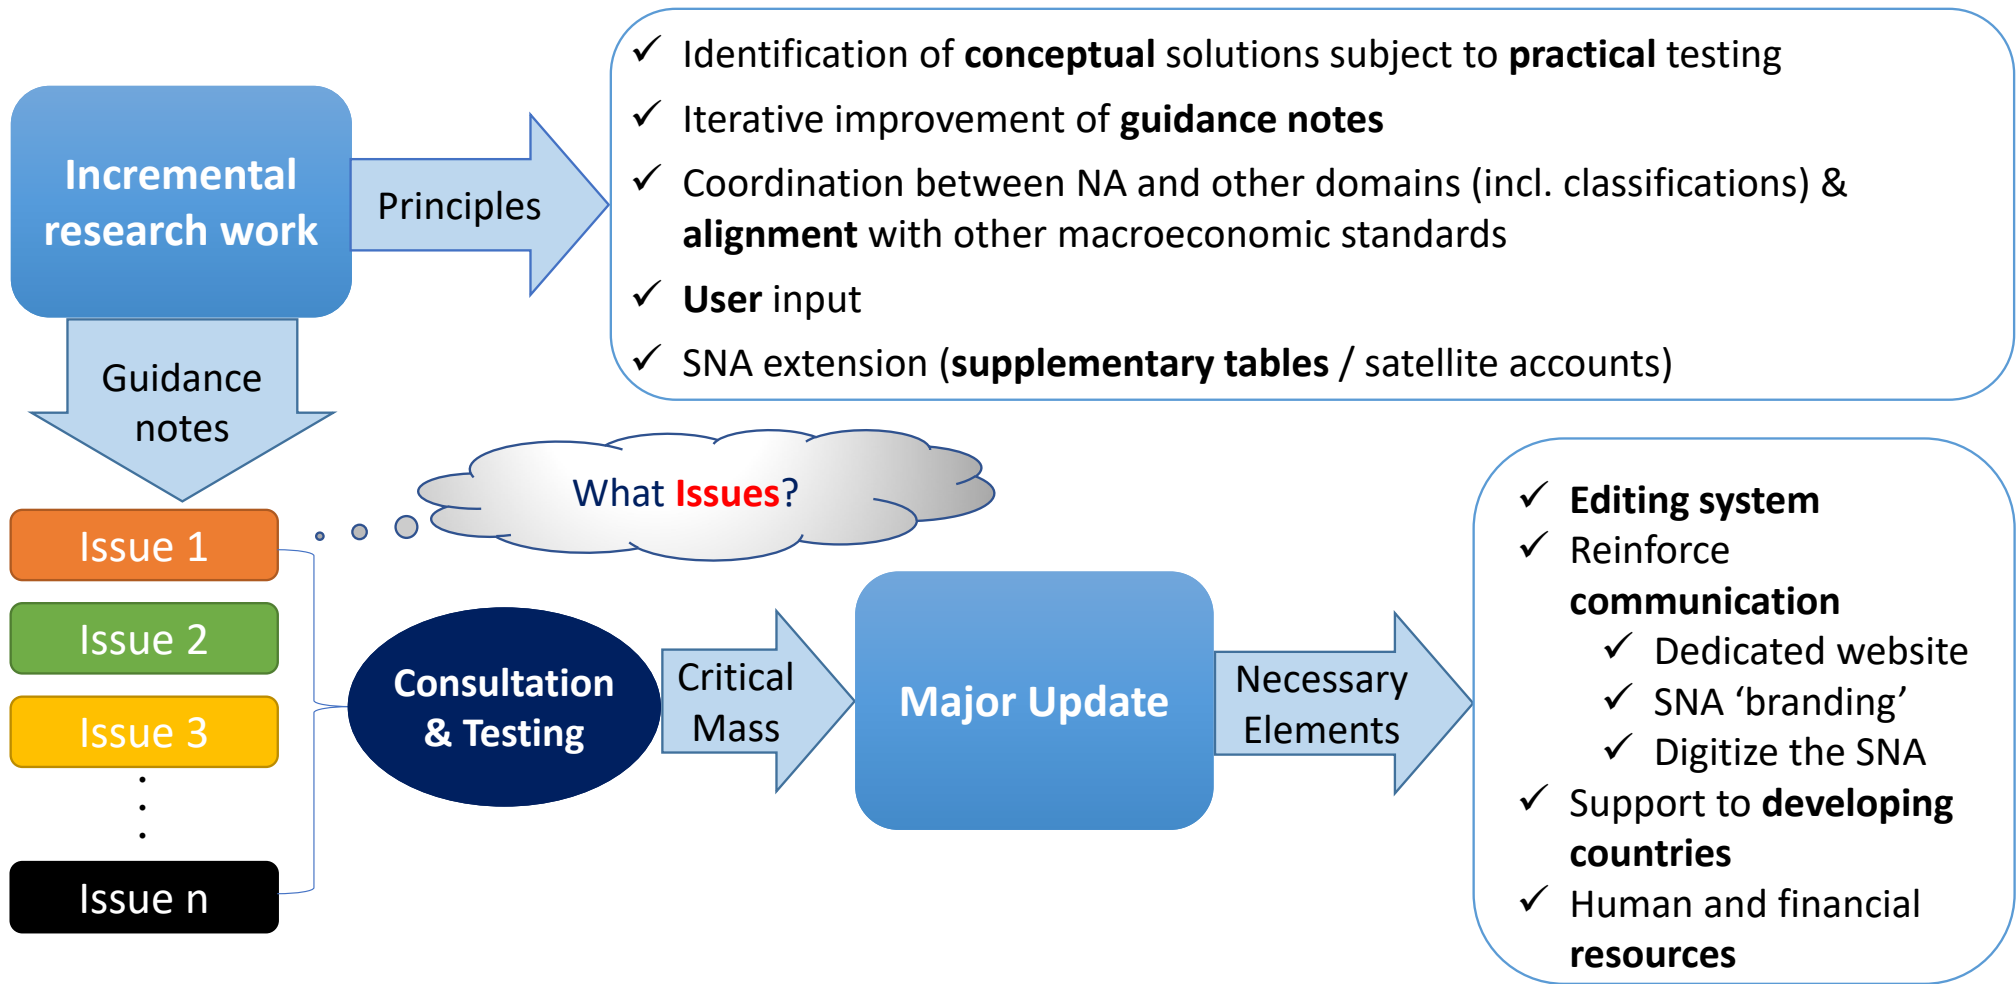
Incremental research work

Principles

✓ Identification of conceptual solutions subject to practical testing
✓ Iterative improvement of guidance notes
✓ Coordination between NA and other domains (incl. classifications) & alignment with other macroeconomic standards
✓ User input
✓ SNA extension (supplementary tables / satellite accounts)

Guidance notes

What Issues?

Issue 1
Issue 2
Issue 3
⋮
Issue n

Consultation & Testing

Critical Mass

Major Update

Necessary Elements

✓ Editing system
✓ Reinforce communication
✓ Dedicated website
✓ SNA 'branding'
✓ Digitize the SNA
✓ Support to developing countries
✓ Human and financial resources